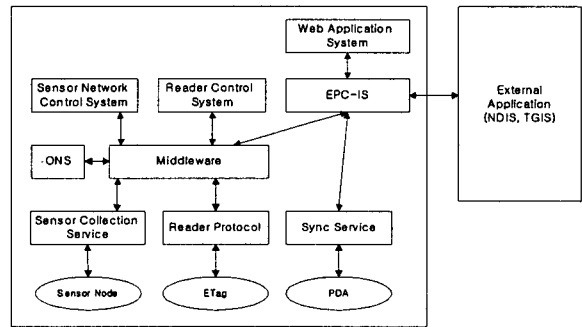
Web Application System

Sensor Network Control System

Reader Control System

EPC-IS

External Application (NDIS, TGIS)

·ONS

Middleware

Sensor Collection Service

Reader Protocol

Sync Service

Sensor Node

ETag

PDA